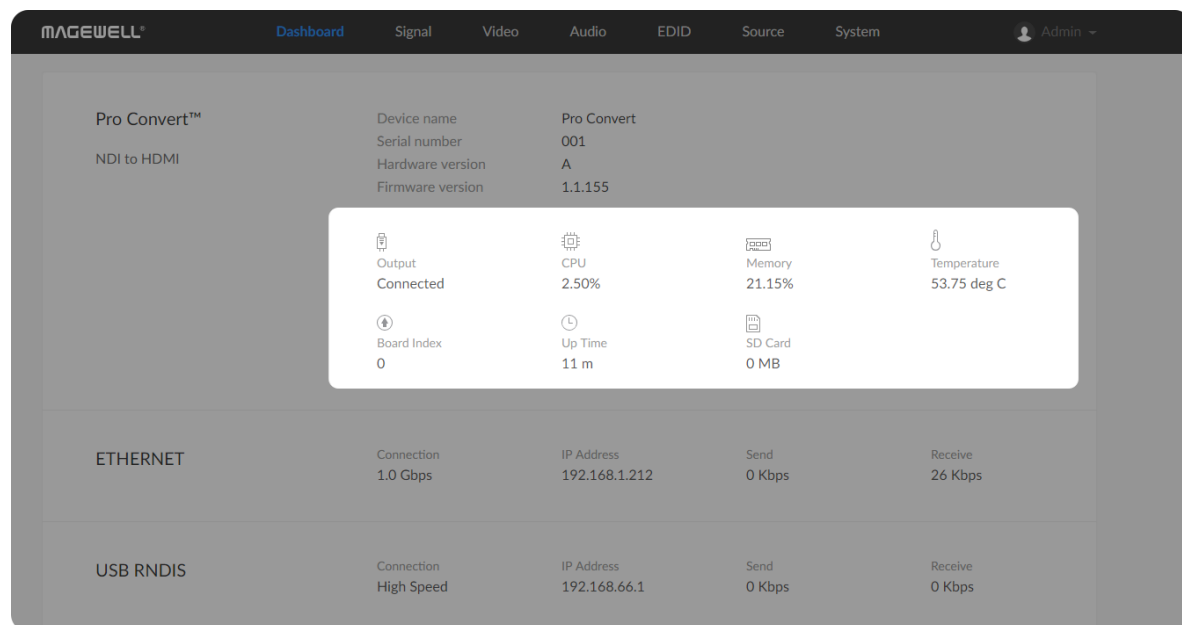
MAGEWELL® Dashboard Signal Video Audio EDID Source System Admin

Pro Convert™
NDI to HDMI

| | |
|---|---|
| Device name | Pro Convert |
| Serial number | 001 |
| Hardware version | A |
| Firmware version | 1.1.155 |

| Output | CPU | Memory | Temperature |
|---|---|---|---|
| Connected | 2.50% | 21.15% | 53.75 deg C |
| Board Index | Up Time | SD Card | |
| 0 | 11 m | 0 MB | |

ETHERNET

| Connection | IP Address | Send | Receive |
|---|---|---|---|
| 1.0 Gbps | 192.168.1.212 | 0 Kbps | 26 Kbps |

USB RNDIS

| Connection | IP Address | Send | Receive |
|---|---|---|---|
| High Speed | 192.168.66.1 | 0 Kbps | 0 Kbps |